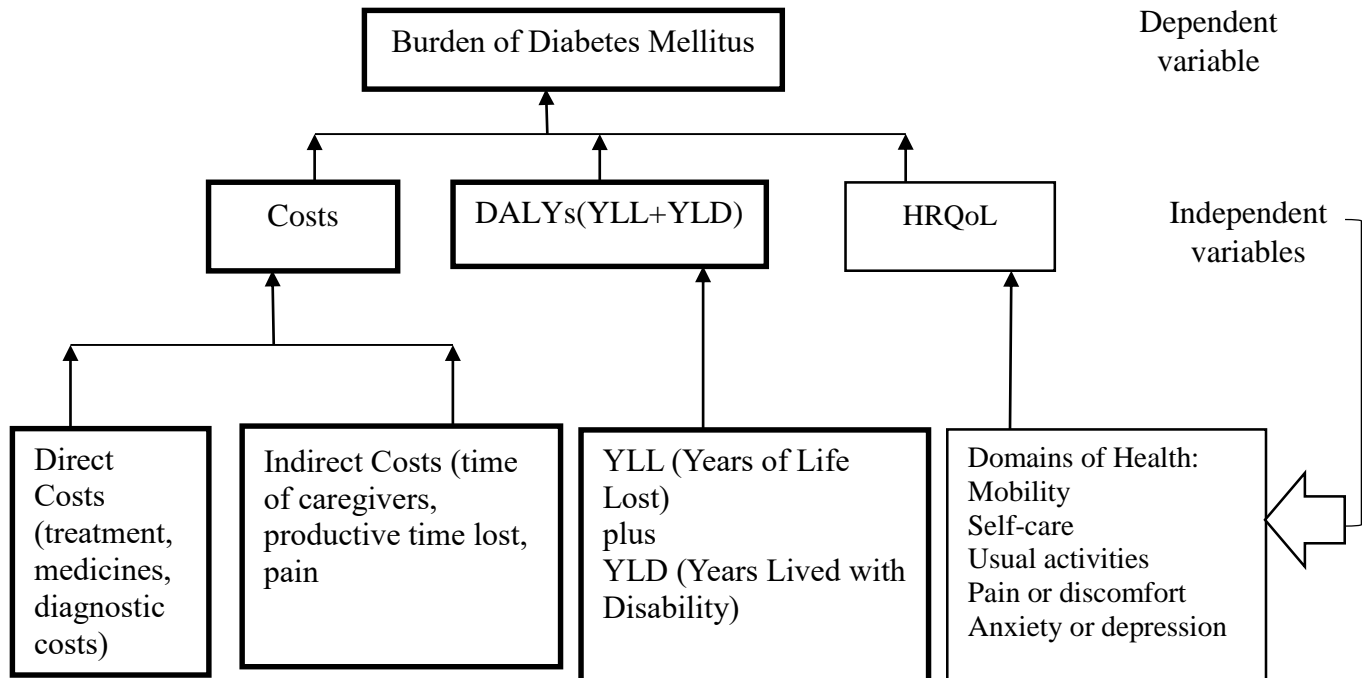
Burden of Diabetes Mellitus

Dependent variable

Costs

DALYs(YLL+YLD)

HRQoL

Independent variables

Direct Costs (treatment, medicines, diagnostic costs)

Indirect Costs (time of caregivers, productive time lost, pain

YLL (Years of Life Lost)
plus
YLD (Years Lived with Disability)

Domains of Health:
Mobility
Self-care
Usual activities
Pain or discomfort
Anxiety or depression